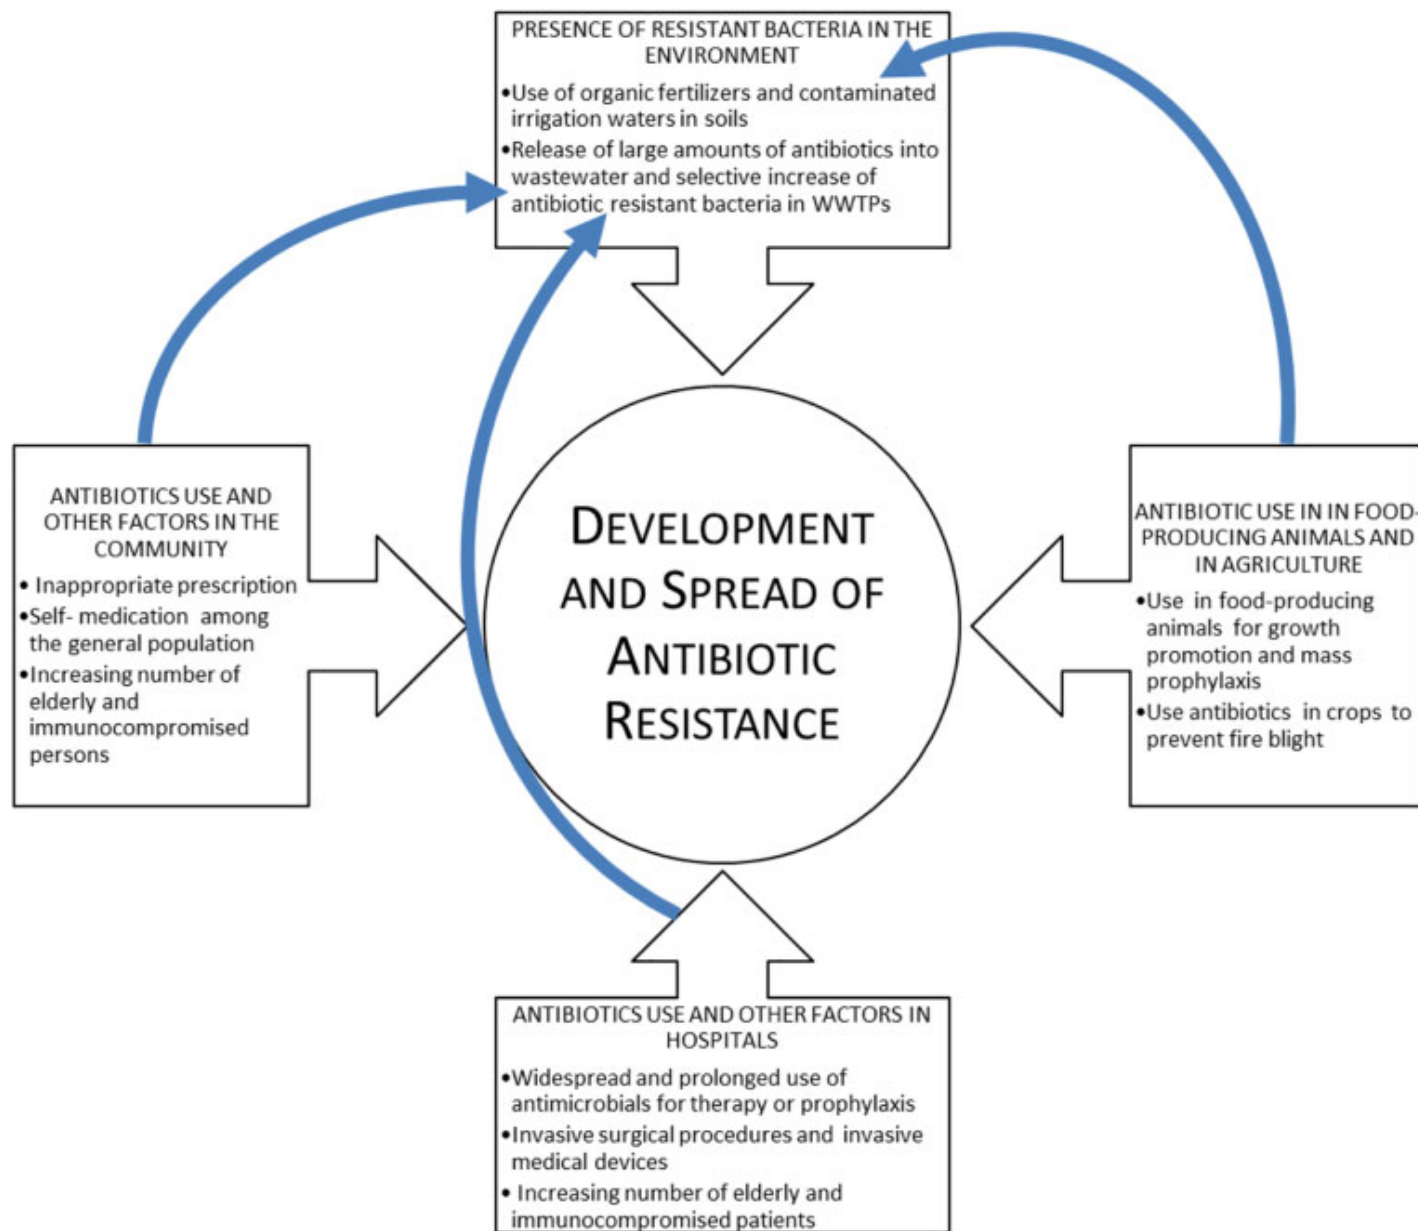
PRESENCE OF RESISTANT BACTERIA IN THE ENVIRONMENT

•Use of organic fertilizers and contaminated irrigation waters in soils

•Release of large amounts of antibiotics into wastewater and selective increase of antibiotic resistant bacteria in WWTPs

ANTIBIOTICS USE AND OTHER FACTORS IN THE COMMUNITY

• Inappropriate prescription

•Self- medication among the general population

•Increasing number of elderly and immunocompromised persons

DEVELOPMENT AND SPREAD OF ANTIBIOTIC RESISTANCE

ANTIBIOTIC USE IN IN FOOD-PRODUCING ANIMALS AND IN AGRICULTURE

•Use in food-producing animals for growth promotion and mass prophylaxis

•Use antibiotics in crops to prevent fire blight

ANTIBIOTICS USE AND OTHER FACTORS IN HOSPITALS

•Widespread and prolonged use of antimicrobials for therapy or prophylaxis

•Invasive surgical procedures and invasive medical devices

• Increasing number of elderly and immunocompromised patients